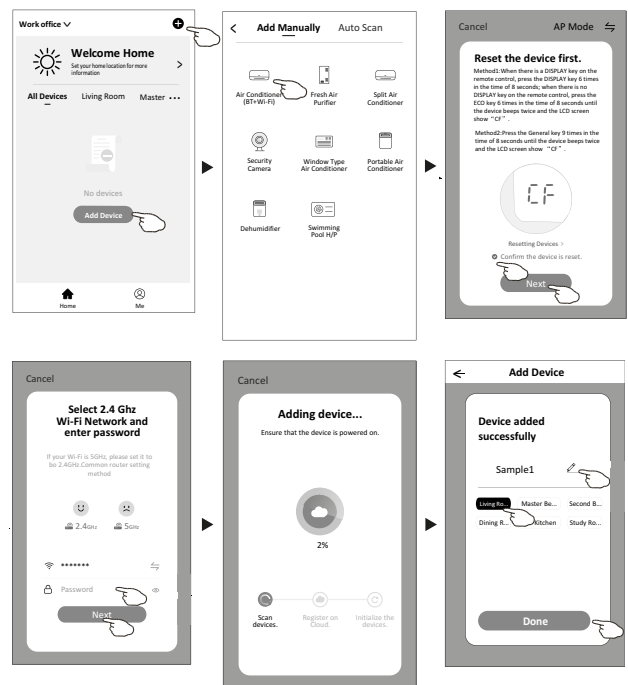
Work office ∨

Welcome Home

Set your home location for more information

All Devices Living Room Master ···

No devices

Add Device

Home Me

Add Manually Auto Scan

Air Conditioner (BT+Wi-Fi)

Fresh Air Purifier

Split Air Conditioner

Security Camera

Window Type Air Conditioner

Portable Air Conditioner

Dehumidifier

Swimming Pool H/P

Cancel AP Mode

Reset the device first.

Method1:When there is a DISPLAY key on the remote control, press the DISPLAY key 6 times in the time of 8 seconds; when there is no DISPLAY key on the remote control, press the ECO key 6 times in the time of 8 seconds until the device beeps twice and the LCD screen show "CF".

Method2:Press the General key 9 times in the time of 8 seconds until the device beeps twice and the LCD screen show "CF".

CF

Resetting Devices >

Confirm the device is reset.

Next

Cancel

Select 2.4 Ghz Wi-Fi Network and enter password

If your Wi-Fi is 5GHz, please set it to be 2.4GHz.Common router setting method

2.4GHz 5GHz

•••••••

Password

Next

Cancel

Adding device...

Ensure that the device is powered on.

2%

Scan devices.

Register on Cloud.

Initialize the devices.

Add Device

Device added successfully

Sample1

Living Ro... Master Be... Second B...

Dining R... Kitchen Study Ro...

Done